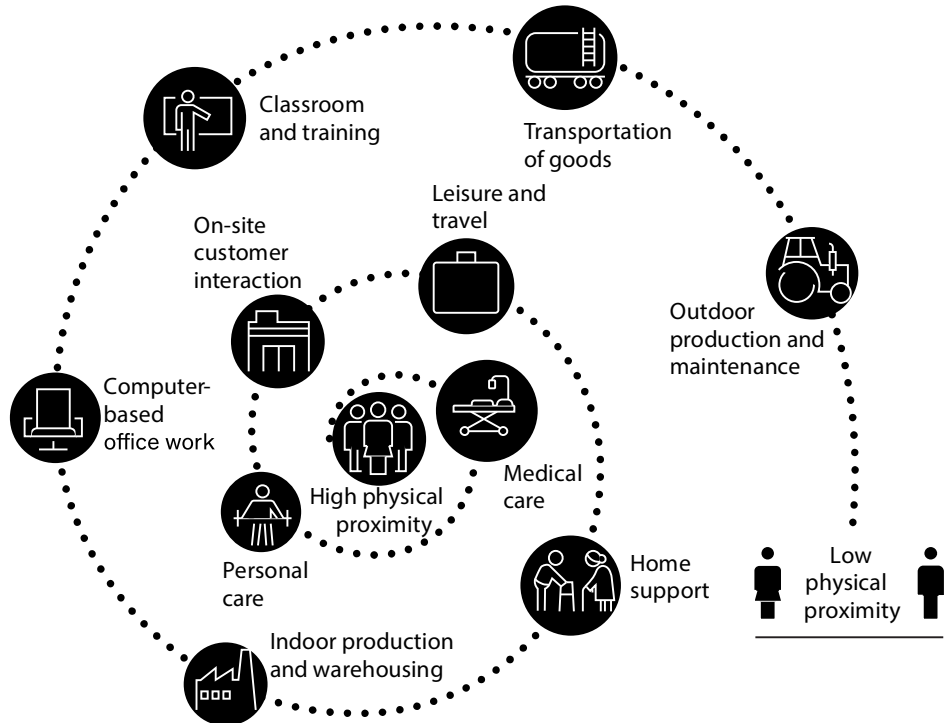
Classroom and training

Transportation of goods

Leisure and travel

On-site customer interaction

Outdoor production and maintenance

Computer-based office work

Medical care

High physical proximity

Personal care

Home support

Low physical proximity

Indoor production and warehousing